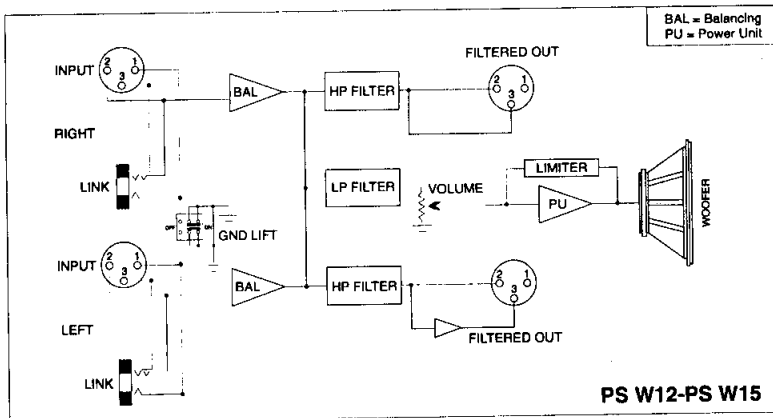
BAL = Balancing
PU = Power Unit

INPUT 2 1 3

RIGHT

LINK

BAL

HP FILTER

FILTERED OUT 2 1 3

LP FILTER

VOLUME

LIMITER

PU

WOOFER

OFF ON

GND LIFT

INPUT 2 1 3

BAL

HP FILTER

2 1 3

LEFT

FILTERED OUT

LINK

PS W12-PS W15